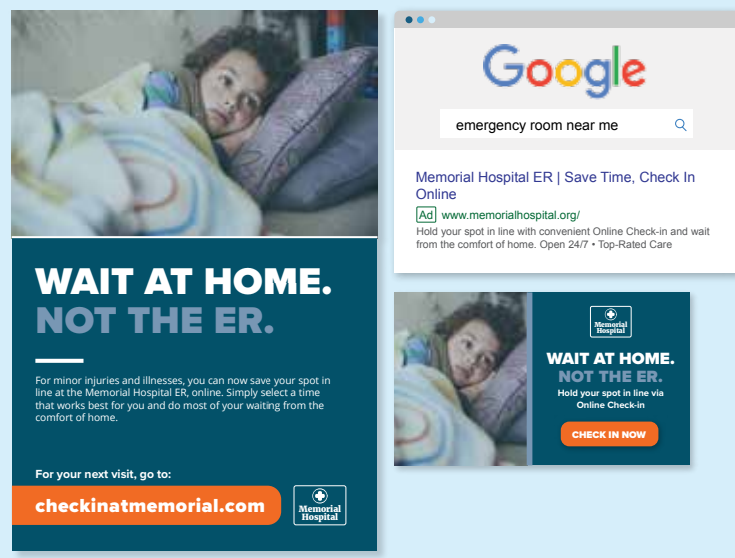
WAIT AT HOME.
NOT THE ER.

For minor injuries and illnesses, you can now save your spot in line at the Memorial Hospital ER, online. Simply select a time that works best for you and do most of your waiting from the comfort of home.

For your next visit, go to:

checkinatmemorial.com

Memorial Hospital

Google

emergency room near me

Memorial Hospital ER | Save Time, Check In Online

Ad www.memorialhospital.org/

Hold your spot in line with convenient Online Check-in and wait from the comfort of home. Open 24/7 • Top-Rated Care

Memorial Hospital

WAIT AT HOME.
NOT THE ER.

Hold your spot in line via Online Check-in

CHECK IN NOW